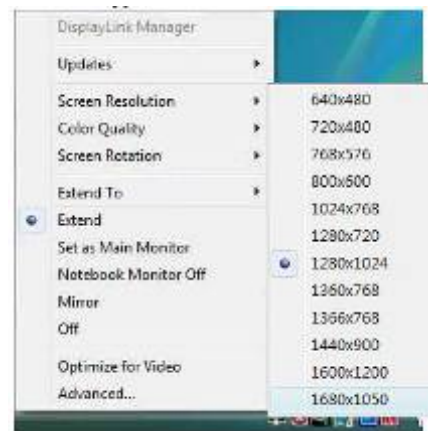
DisplayLink Manager
Updates
Screen Resolution
Color Quality
Screen Rotation
Extend To
Extend
Set as Main Monitor
Notebook Monitor Off
Mirror
Off
Optimize for Video
Advanced...

640x480
720x480
768x576
800x600
1024x768
1280x720
1280x1024
1360x768
1366x768
1440x900
1600x1200
1680x1050